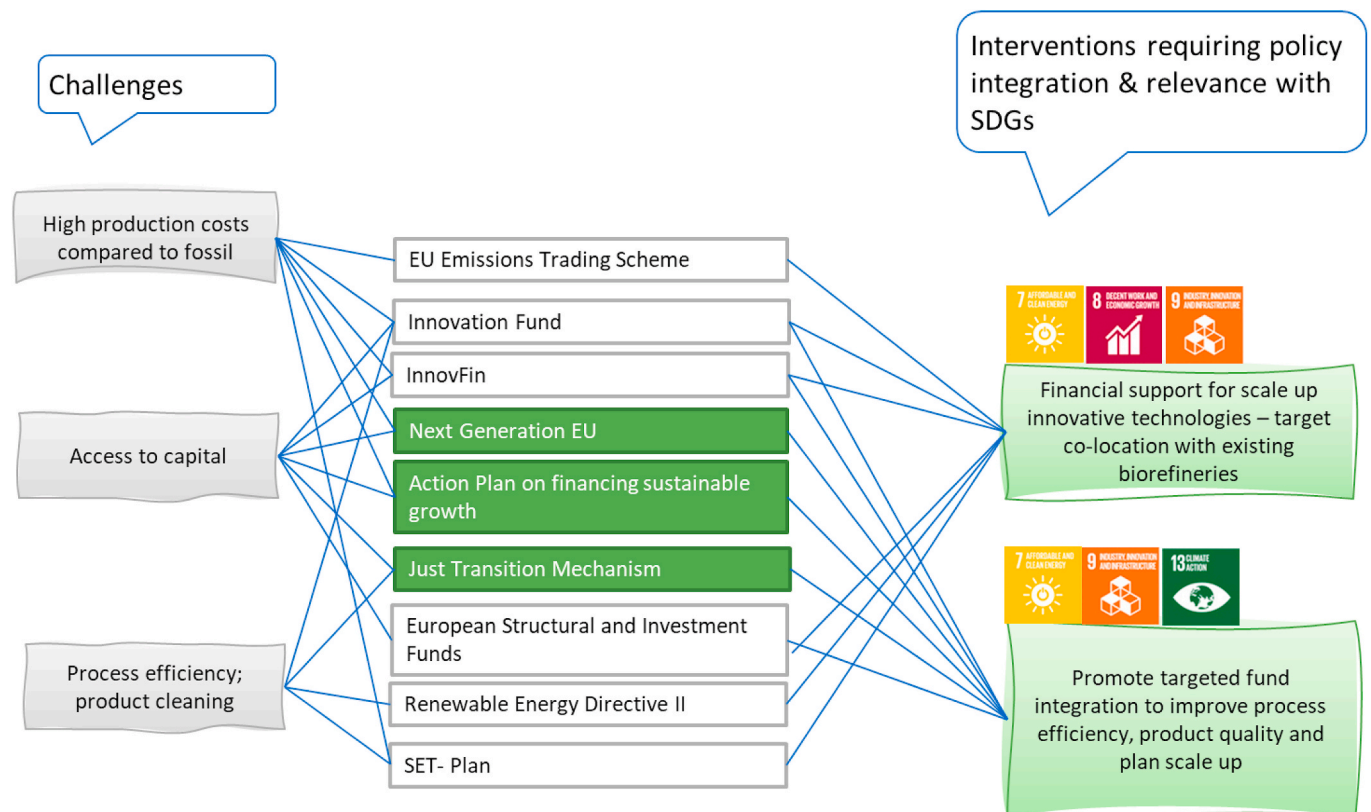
Challenges

Interventions requiring policy integration & relevance with SDGs

High production costs compared to fossil

Access to capital

Process efficiency; product cleaning

EU Emissions Trading Scheme

Innovation Fund

InnovFin

Next Generation EU

Action Plan on financing sustainable growth

Just Transition Mechanism

European Structural and Investment Funds

Renewable Energy Directive II

SET- Plan

7 AFFORDABLE AND CLEAN ENERGY

8 DECENT WORK AND ECONOMIC GROWTH

9 INDUSTRY, INNOVATION AND INFRASTRUCTURE

Financial support for scale up innovative technologies – target co-location with existing biorefineries

7 AFFORDABLE AND CLEAN ENERGY

9 INDUSTRY, INNOVATION AND INFRASTRUCTURE

13 CLIMATE ACTION

Promote targeted fund integration to improve process efficiency, product quality and plan scale up